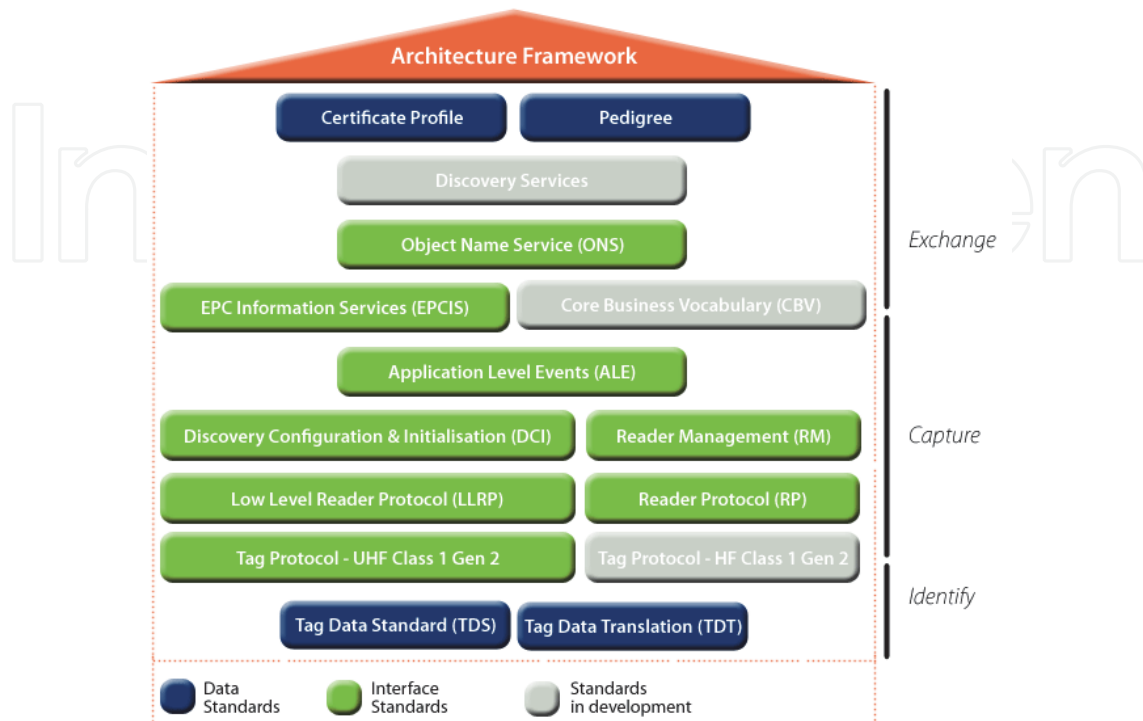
Architecture Framework

Certificate Profile
Pedigree
Discovery Services
Object Name Service (ONS)
EPC Information Services (EPCIS)
Core Business Vocabulary (CBV)
Application Level Events (ALE)
Discovery Configuration & Initialisation (DCI)
Reader Management (RM)
Low Level Reader Protocol (LLRP)
Reader Protocol (RP)
Tag Protocol - UHF Class 1 Gen 2
Tag Protocol - HF Class 1 Gen 2
Tag Data Standard (TDS)
Tag Data Translation (TDT)

Exchange
Capture
Identify

Data Standards
Interface Standards
Standards in development